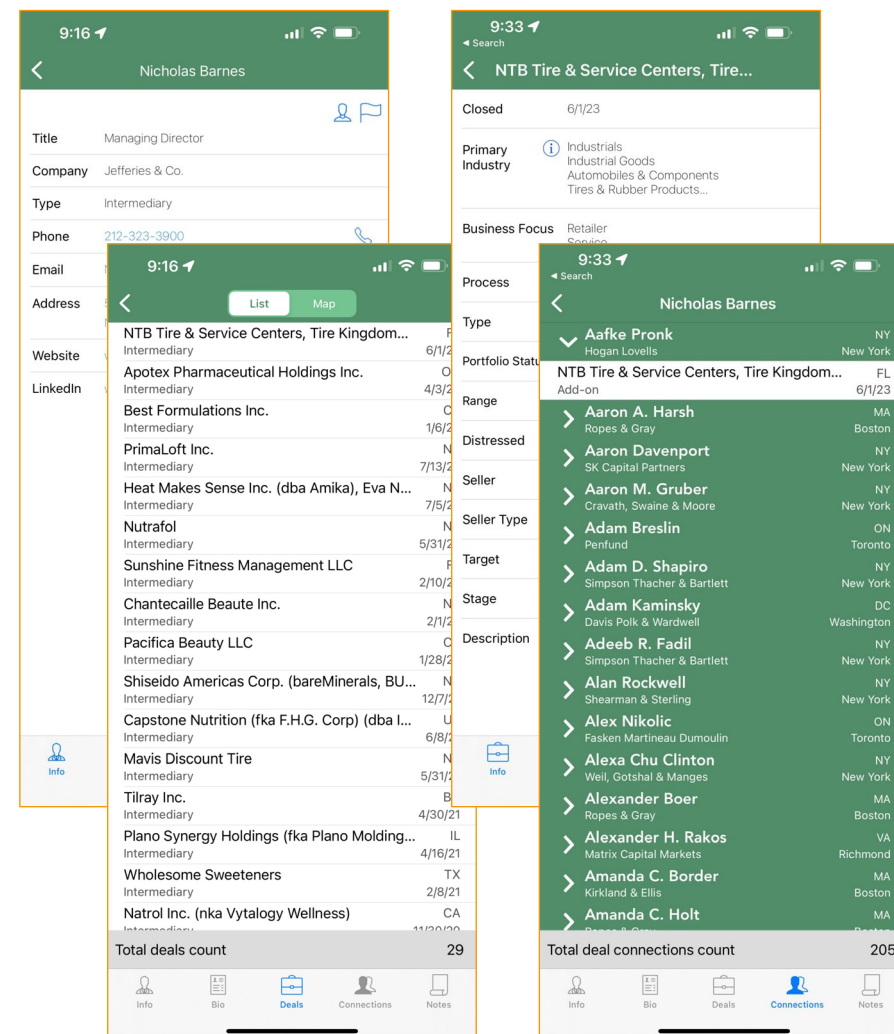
9:16

Nicholas Barnes

Title Managing Director
Company Jefferies & Co.
Type Intermediary
Phone 212-323-3900
Email
Address
Website
LinkedIn

Info

9:16

List Map

NTB Tire & Service Centers, Tire Kingdom... F
Intermediary 6/1/
Apotex Pharmaceutical Holdings Inc. O
Intermediary 4/3/
Best Formulations Inc. C
Intermediary 1/6/
PrimaLoft Inc. N
Intermediary 7/13/
Heat Makes Sense Inc. (dba Amika), Eva N... N
Intermediary 7/5/
Nutrafol N
Intermediary 5/31/
Sunshine Fitness Management LLC F
Intermediary 2/10/
Chantecaille Beaute Inc. N
Intermediary 2/1/
Pacifica Beauty LLC C
Intermediary 1/28/
Shiseido Americas Corp. (bareMinerals, BU... N
Intermediary 12/7/
Capstone Nutrition (fka F.H.G. Corp) (dba I... U
Intermediary 6/8/
Mavis Discount Tire N
Intermediary 5/31/
Tilray Inc. B
Intermediary 4/30/21
Plano Synergy Holdings (fka Plano Molding... IL
Intermediary 4/16/21
Wholesome Sweeteners TX
Intermediary 2/8/21
Natrol Inc. (nka Vytalogy Wellness) CA
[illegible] 11/30/20

Total deals count 29

Info Bio Deals Connections Notes

9:33
◂ Search

NTB Tire & Service Centers, Tire...

Closed 6/1/23
Primary Industry Industrials
Industrial Goods
Automobiles & Components
Tires & Rubber Products...
Business Focus Retailer
Service
Process
Type
Portfolio Statu
Range
Distressed
Seller
Seller Type
Target
Stage
Description

Info

9:33
◂ Search

Nicholas Barnes

Aafke Pronk NY
Hogan Lovells New York
NTB Tire & Service Centers, Tire Kingdom... FL
Add-on 6/1/23
Aaron A. Harsh MA
Ropes & Gray Boston
Aaron Davenport NY
SK Capital Partners New York
Aaron M. Gruber NY
Cravath, Swaine & Moore New York
Adam Breslin ON
Penfund Toronto
Adam D. Shapiro NY
Simpson Thacher & Bartlett New York
Adam Kaminsky DC
Davis Polk & Wardwell Washington
Adeeb R. Fadil NY
Simpson Thacher & Bartlett New York
Alan Rockwell NY
Shearman & Sterling New York
Alex Nikolic ON
Fasken Martineau Dumoulin Toronto
Alexa Chu Clinton NY
Weil, Gotshal & Manges New York
Alexander Boer MA
Ropes & Gray Boston
Alexander H. Rakos VA
Matrix Capital Markets Richmond
Amanda C. Border MA
Kirkland & Ellis Boston
Amanda C. Holt MA
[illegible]

Total deal connections count 205

Info Bio Deals Connections Notes